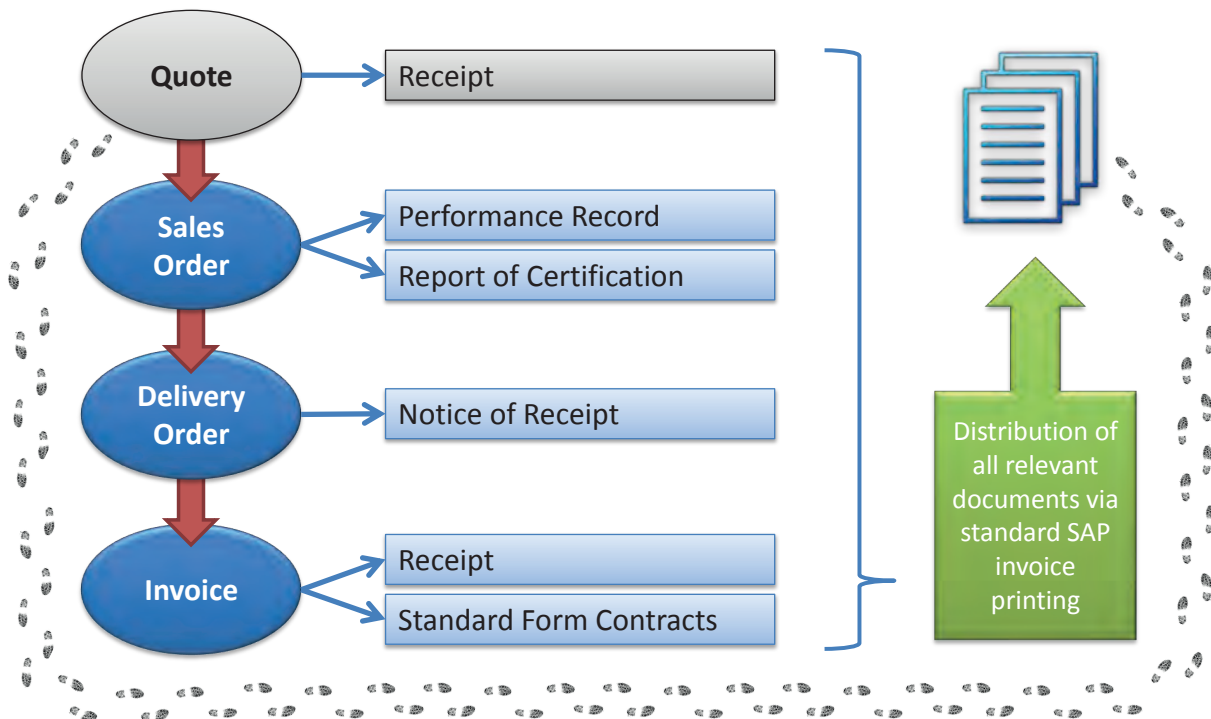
Quote

Receipt

Sales Order

Performance Record

Report of Certification

Delivery Order

Notice of Receipt

Invoice

Receipt

Standard Form Contracts

Distribution of all relevant documents via standard SAP invoice printing